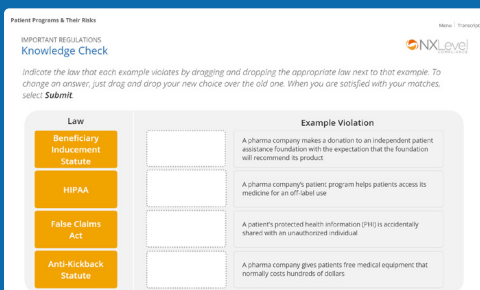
Patient Programs & Their Risks

Menu | Transcript

IMPORTANT REGULATIONS
Knowledge Check

NXLevel

Indicate the law that each example violates by dragging and dropping the appropriate law next to that example. To change an answer, just drag and drop your new choice over the old one. When you are satisfied with your matches, select **Submit**.

| Law | | Example Violation |
|---|---|---|
| Beneficiary Inducement Statute | | A pharma company makes a donation to an independent patient assistance foundation with the expectation that the foundation will recommend its product |
| HIPAA | | A pharma company's patient program helps patients access its medicine for an off-label use |
| False Claims Act | | A patient's protected health information (PHI) is accidentally shared with an unauthorized individual |
| Anti-Kickback Statute | | A pharma company gives patients free medical equipment that normally costs hundreds of dollars |